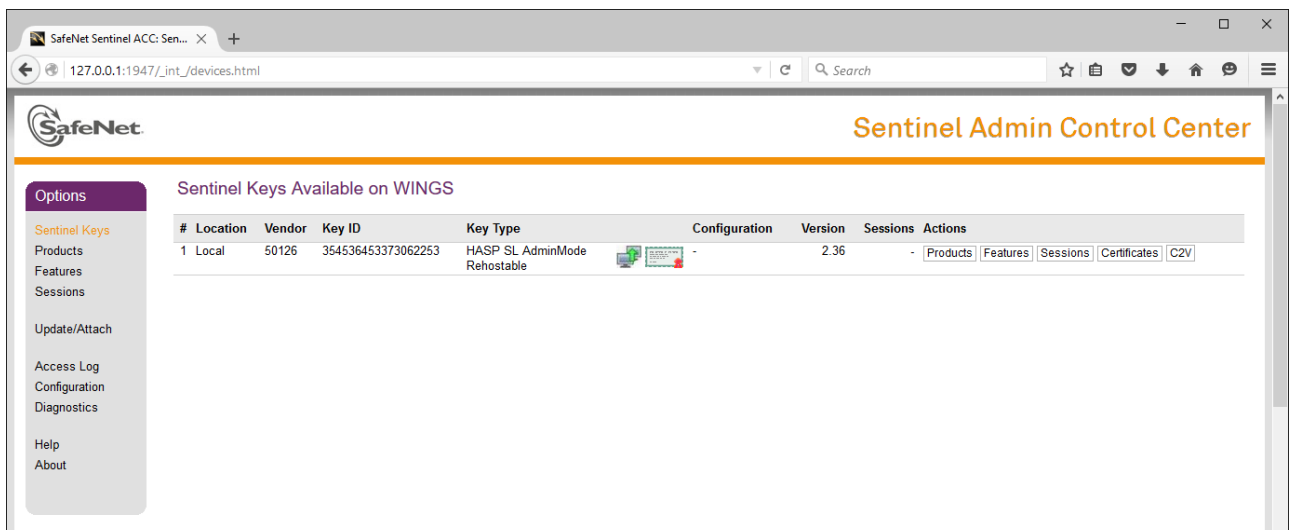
SafeNet Sentinel ACC: Sen...

127.0.0.1:1947/_int_/devices.html

Search

SafeNet.

Sentinel Admin Control Center

Options

Sentinel Keys
Products
Features
Sessions

Update/Attach

Access Log
Configuration
Diagnostics

Help
About

Sentinel Keys Available on WINGS

| # | Location | Vendor | Key ID | Key Type | Configuration | Version | Sessions | Actions |
|---|---|---|---|---|---|---|---|---|
| 1 | Local | 50126 | 354536453373062253 | HASP SL AdminMode Rehostable | - | 2.36 | - | Products Features Sessions Certificates C2V |